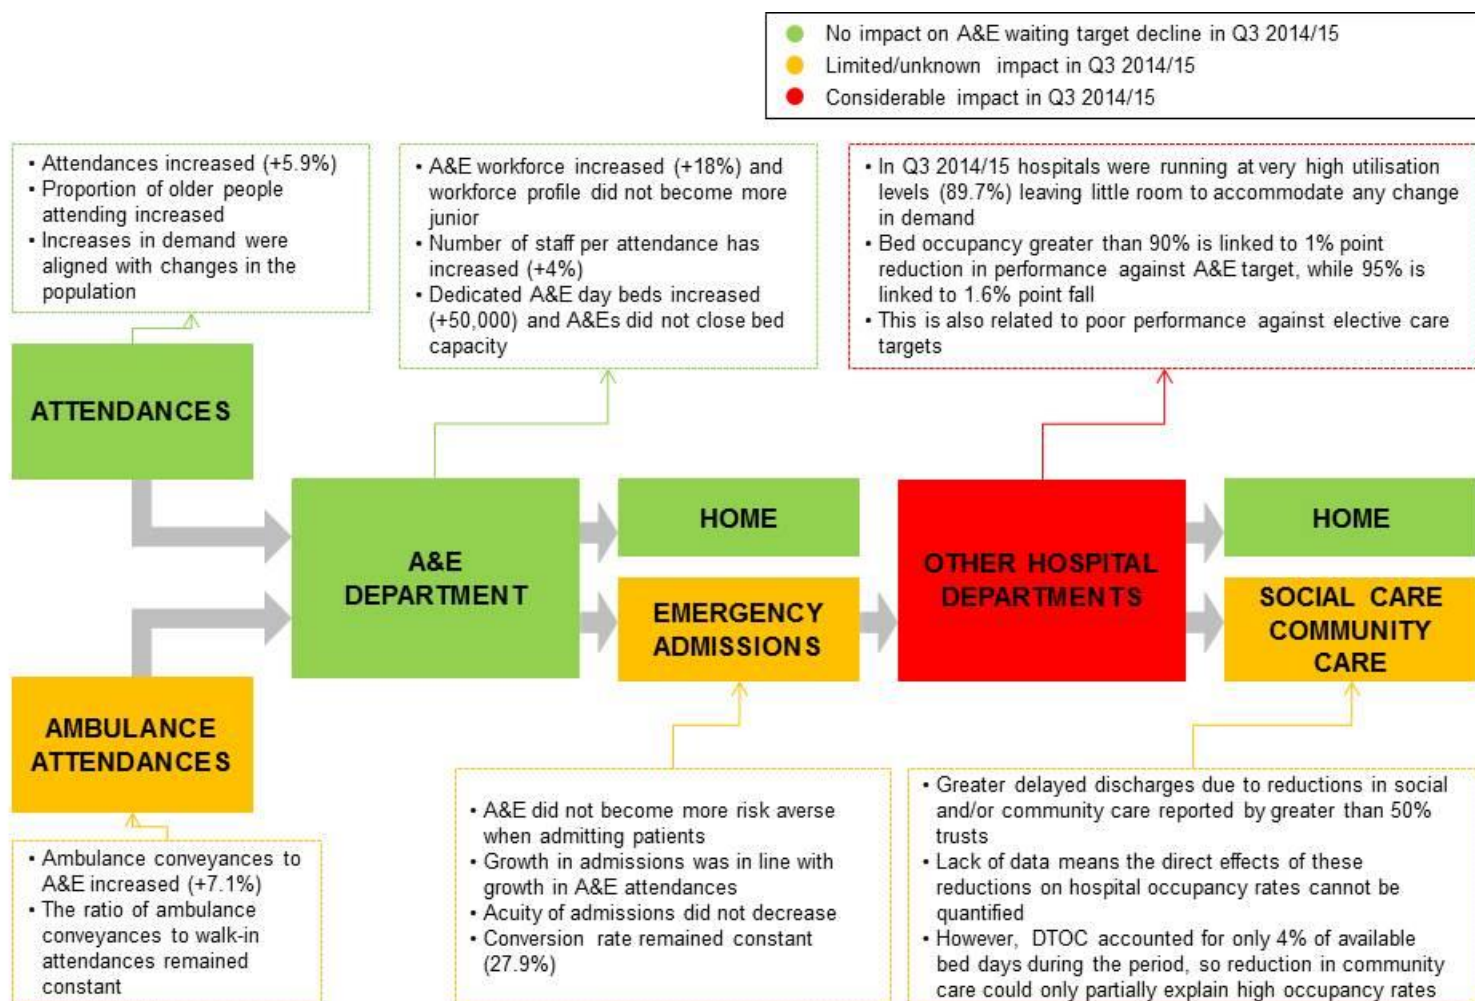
No impact on A&E waiting target decline in Q3 2014/15
Limited/unknown impact in Q3 2014/15
Considerable impact in Q3 2014/15

• Attendances increased (+5.9%)
• Proportion of older people attending increased
• Increases in demand were aligned with changes in the population

• A&E workforce increased (+18%) and workforce profile did not become more junior
• Number of staff per attendance has increased (+4%)
• Dedicated A&E day beds increased (+50,000) and A&Es did not close bed capacity

• In Q3 2014/15 hospitals were running at very high utilisation levels (89.7%) leaving little room to accommodate any change in demand
• Bed occupancy greater than 90% is linked to 1% point reduction in performance against A&E target, while 95% is linked to 1.6% point fall
• This is also related to poor performance against elective care targets

ATTENDANCES

A&E DEPARTMENT

HOME

EMERGENCY ADMISSIONS

OTHER HOSPITAL DEPARTMENTS

HOME

SOCIAL CARE COMMUNITY CARE

AMBULANCE ATTENDANCES

• Ambulance conveyances to A&E increased (+7.1%)
• The ratio of ambulance conveyances to walk-in attendances remained constant

• A&E did not become more risk averse when admitting patients
• Growth in admissions was in line with growth in A&E attendances
• Acuity of admissions did not decrease
• Conversion rate remained constant (27.9%)

• Greater delayed discharges due to reductions in social and/or community care reported by greater than 50% trusts
• Lack of data means the direct effects of these reductions on hospital occupancy rates cannot be quantified
• However, DTOC accounted for only 4% of available bed days during the period, so reduction in community care could only partially explain high occupancy rates